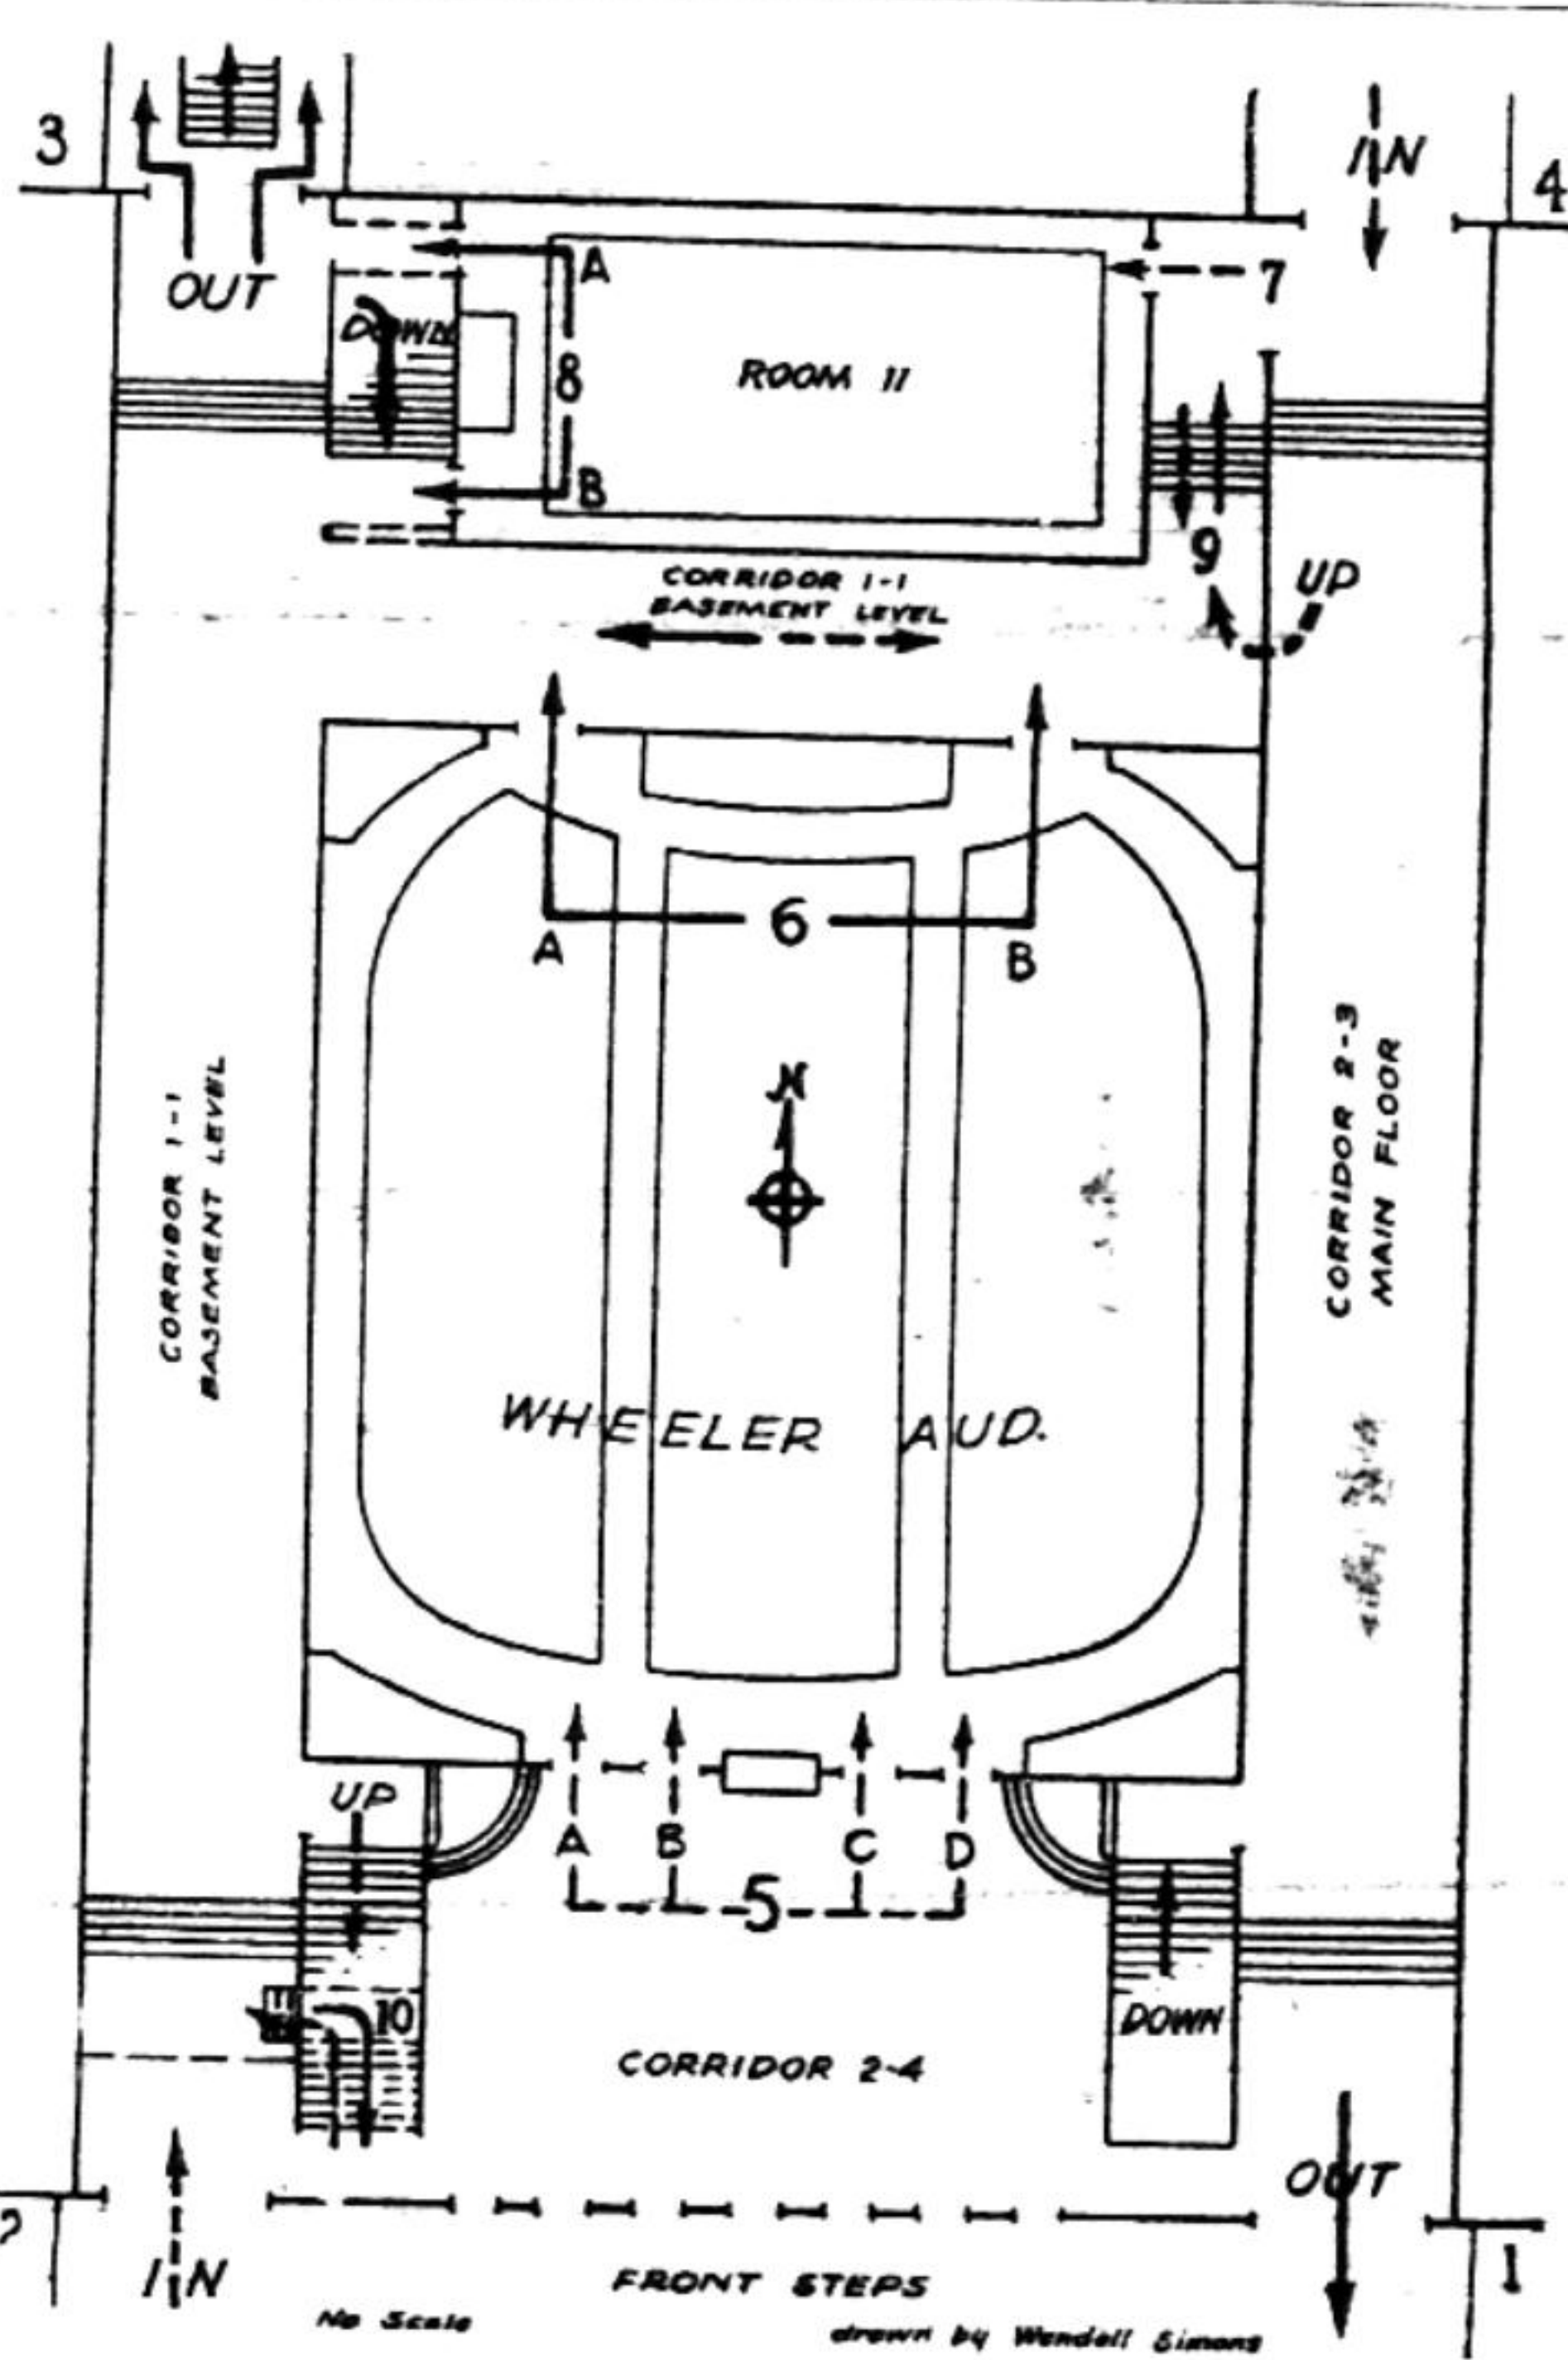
3

OUT

IN

4

7

DOWN

A

8

ROOM 11

B

9

UP

CORRIDOR 1-1
BASEMENT LEVEL

A

6

B

N

CORRIDOR 1-1
BASEMENT LEVEL

CORRIDOR 2-3
MAIN FLOOR

WHEELER AUD.

UP

A

B

C

D

5

10

DOWN

CORRIDOR 2-4

OUT

2

IN

FRONT STEPS

1

No Scale

drawn by Wendell Simons